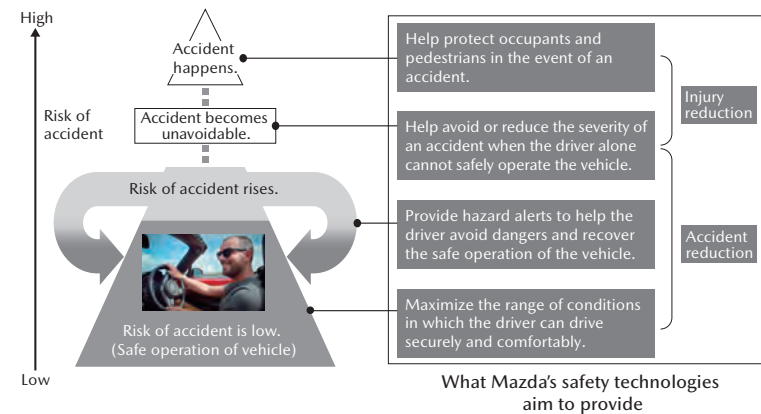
High

Risk of accident

Low

Accident happens.

Accident becomes unavoidable.

Risk of accident rises.

Risk of accident is low. (Safe operation of vehicle)

Help protect occupants and pedestrians in the event of an accident.

Help avoid or reduce the severity of an accident when the driver alone cannot safely operate the vehicle.

Provide hazard alerts to help the driver avoid dangers and recover the safe operation of the vehicle.

Maximize the range of conditions in which the driver can drive securely and comfortably.

Injury reduction

Accident reduction

What Mazda's safety technologies aim to provide